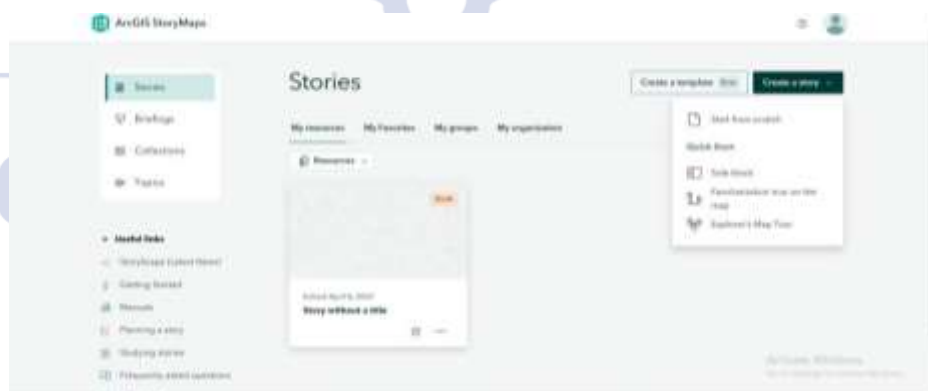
ArcGIS StoryMaps

Stories

Stories

Briefings

Collections

Topics

Useful links

StoryMaps (latest News)

Getting Started

Manuals

Planning a story

Studying stories

Frequently asked questions

My resources

My Favorites

My groups

My organization

Resources

Draft

Edited April 8, 2023

Story without a title

Create a template Beta

Create a story

Start from scratch

Quick Start

Side block

Familiarization tour on the map

Explorer's Map Tour

Activate Windows

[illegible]